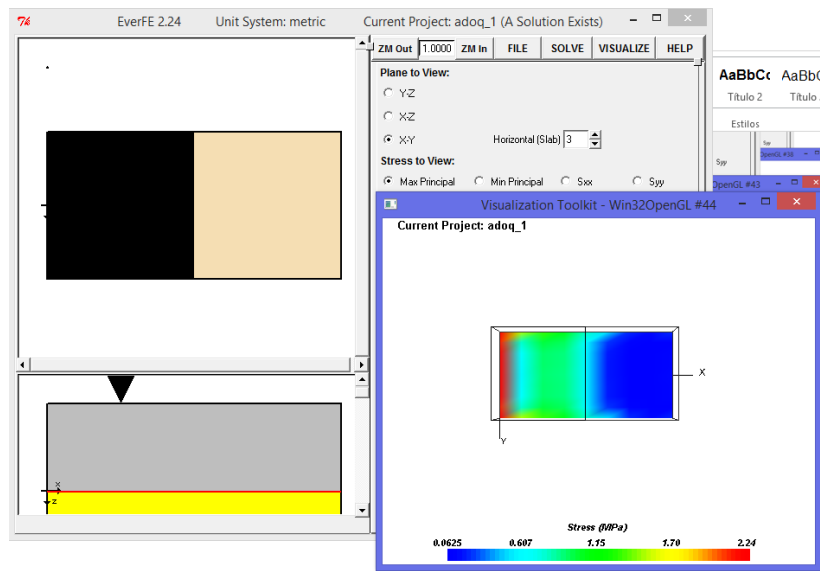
EverFE 2.24 Unit System: metric Current Project: adoq_1 (A Solution Exists)

ZM Out 1.0000 ZM In FILE SOLVE VISUALIZE HELP

Plane to View:

Y-Z

X-Z

X-Y Horizontal (Slab) 3

Stress to View:

Max Principal Min Principal Sxx Syy

AaBbCc AaBbC
Título 2 Título
Estilos

Syy
OpenGL #38
OpenGL #43

Visualization Toolkit - Win32OpenGL #44

Current Project: adoq_1

X

Y

X
Z

Stress (MPa)

0.0625 0.607 1.15 1.70 2.24